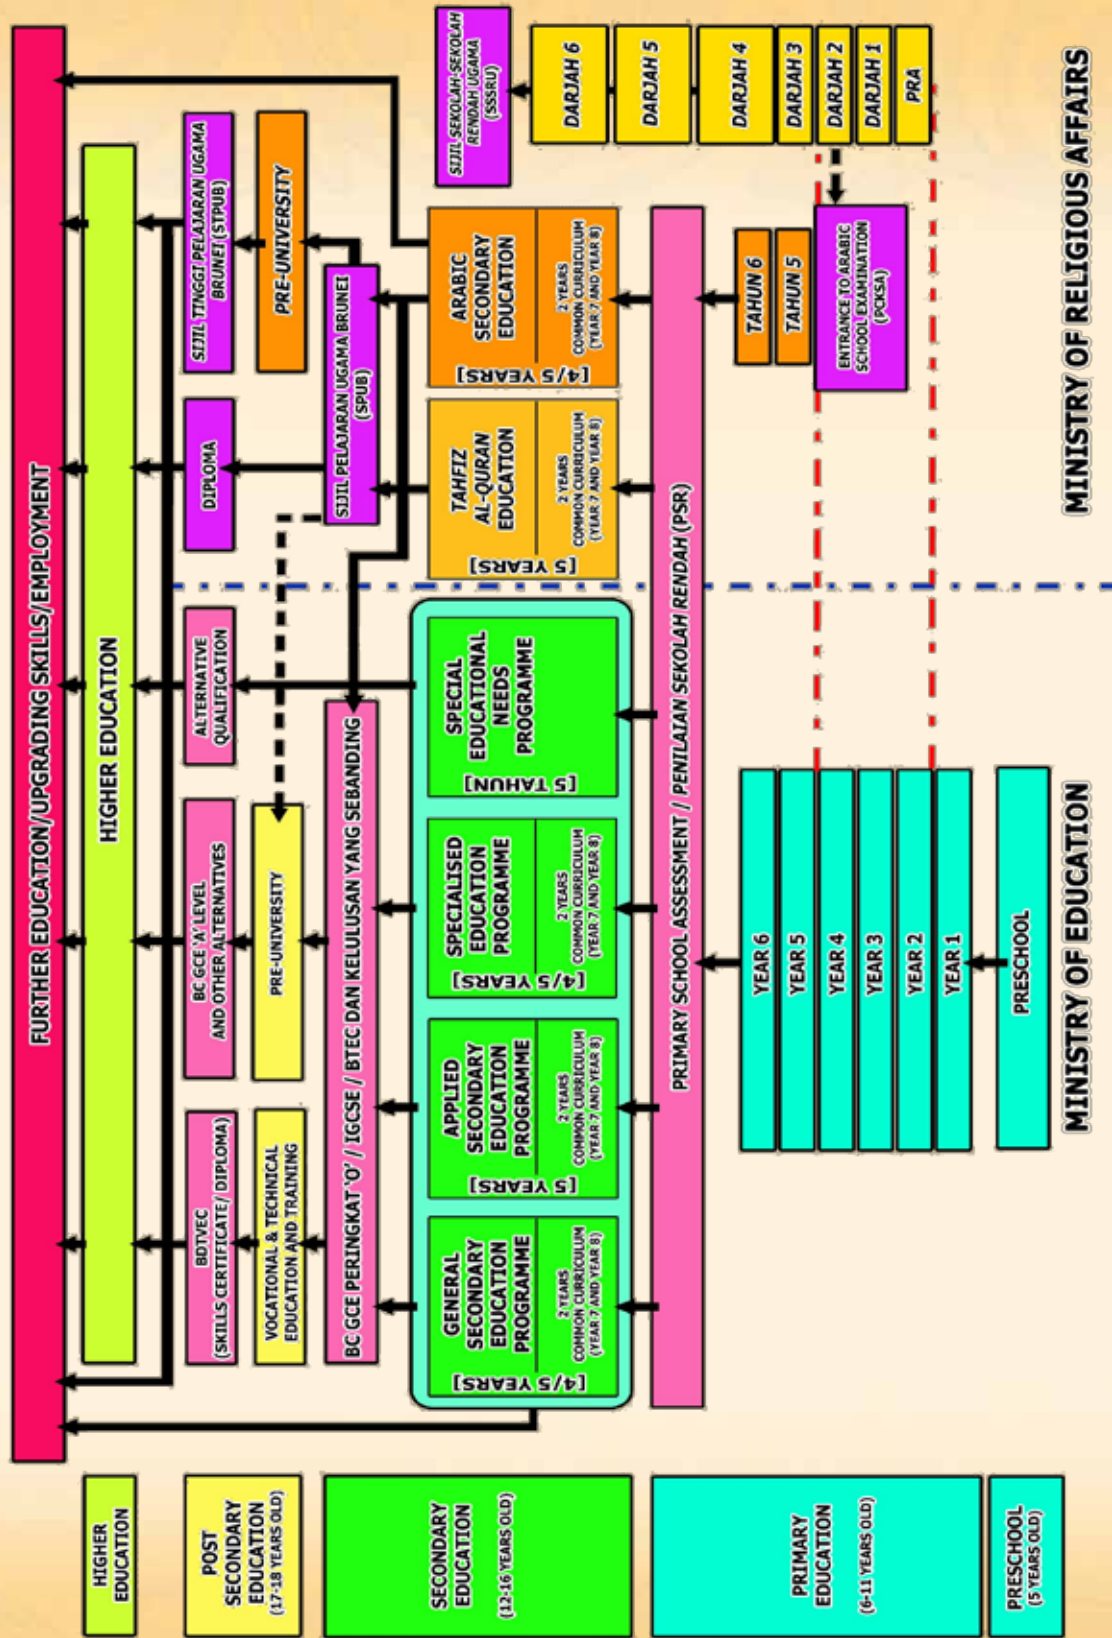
MINISTRY OF RELIGIOUS AFFAIRS

MINISTRY OF EDUCATION

FURTHER EDUCATION/UPGRADING SKILLS/EMPLOYMENT

HIGHER EDUCATION

SIJIL SEKOLAH-SEKOLAH RENDAH UGAMA (SSSRU)

DARJAH 6

DARJAH 5

DARJAH 4

DARJAH 3

DARJAH 2

DARJAH 1

PRA

SIJIL TINGGI PELAJARAN UGAMA BRUNEI (STPUB)

PRE-UNIVERSITY

SIJIL PELAJARAN UGAMA BRUNEI (SPUB)

ARABIC SECONDARY EDUCATION

2 YEARS COMMON CURRICULUM (YEAR 7 AND YEAR 8)

[4/5 YEARS]

TAHUN 6

TAHUN 5

ENTRANCE TO ARABIC SCHOOL EXAMINATION (PCKSA)

DIPLOMA

TAHFIZ AL-QURAN EDUCATION

2 YEARS COMMON CURRICULUM (YEAR 7 AND YEAR 8)

[5 YEARS]

PRIMARY SCHOOL ASSESSMENT / PENILAIAN SEKOLAH RENDAH (PSR)

ALTERNATIVE QUALIFICATION

SPECIAL EDUCATIONAL NEEDS PROGRAMME

[5 TAHUN]

BC GCE 'A' LEVEL AND OTHER ALTERNATIVES

PRE-UNIVERSITY

BC GCE PERINGKAT 'O' / IGCSE / BTEC DAN KELULUSAN YANG SEBANDING

SPECIALISED EDUCATION PROGRAMME

2 YEARS COMMON CURRICULUM (YEAR 7 AND YEAR 8)

[4/5 YEARS]

YEAR 6

YEAR 5

YEAR 4

YEAR 3

YEAR 2

YEAR 1

PRESCHOOL

BDTVEC (SKILLS CERTIFICATE / DIPLOMA)

VOCATIONAL & TECHNICAL EDUCATION AND TRAINING

APPLIED SECONDARY EDUCATION PROGRAMME

2 YEARS COMMON CURRICULUM (YEAR 7 AND YEAR 8)

[5 YEARS]

GENERAL SECONDARY EDUCATION PROGRAMME

2 YEARS COMMON CURRICULUM (YEAR 7 AND YEAR 8)

[4/5 YEARS]

HIGHER EDUCATION

POST SECONDARY EDUCATION (17-18 YEARS OLD)

SECONDARY EDUCATION (12-16 YEARS OLD)

PRIMARY EDUCATION (6-11 YEARS OLD)

PRESCHOOL (5 YEARS OLD)